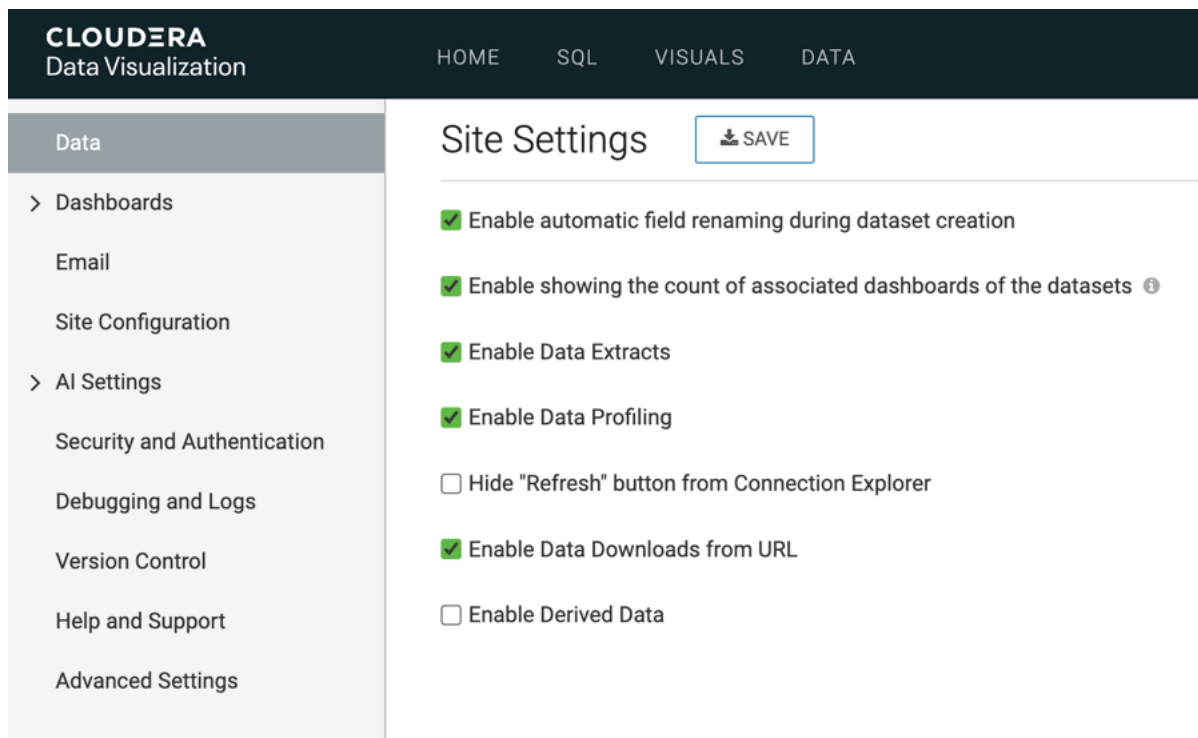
CLOUDERA
Data Visualization

HOME SQL VISUALS DATA

Data
> Dashboards
Email
Site Configuration
> AI Settings
Security and Authentication
Debugging and Logs
Version Control
Help and Support
Advanced Settings

Site Settings

SAVE

Enable automatic field renaming during dataset creation

Enable showing the count of associated dashboards of the datasets

Enable Data Extracts

Enable Data Profiling

Hide "Refresh" button from Connection Explorer

Enable Data Downloads from URL

Enable Derived Data